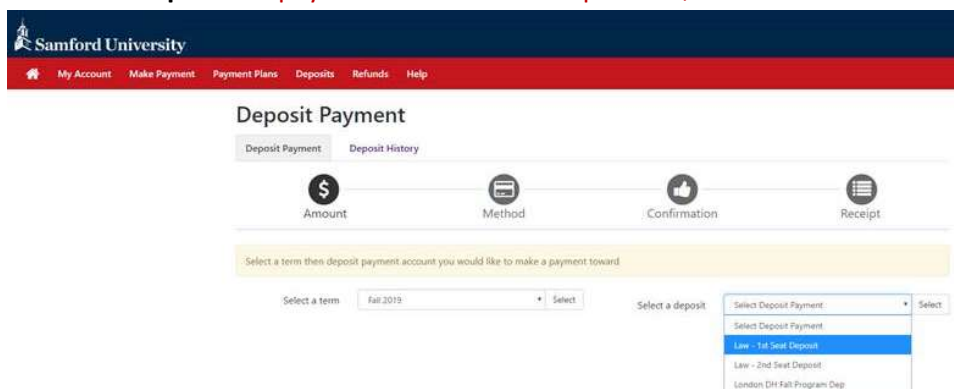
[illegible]

Samford University

My Account Make Payment Payment Plans Deposits Refunds Help

Deposit Payment

Deposit Payment Deposit History

Amount Method Confirmation Receipt

Select a term then deposit payment account you would like to make a payment toward.

Select a term Fall 2019 Select

Select a deposit Select Deposit Payment Select

Select Deposit Payment
Law - 1st Seat Deposit
Law - 2nd Seat Deposit
London DH Fall Program Dep